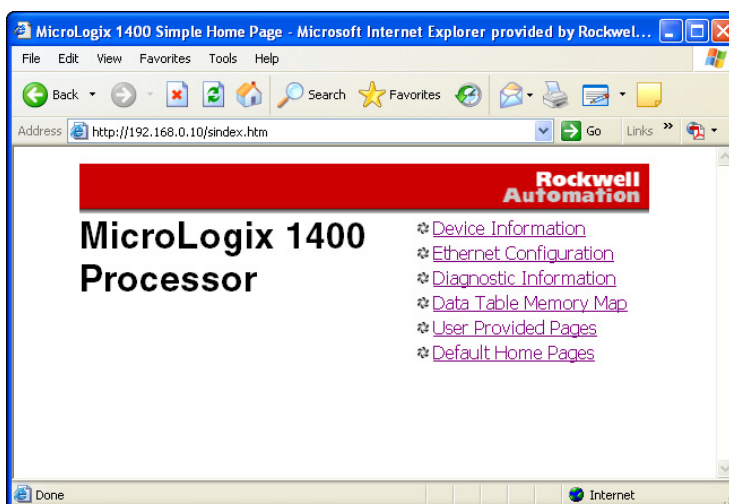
MicroLogix 1400 Simple Home Page - Microsoft Internet Explorer provided by Rockwel...

File Edit View Favorites Tools Help

Back Search Favorites

Address http://192.168.0.10/sindex.htm Go Links

Rockwell Automation

MicroLogix 1400 Processor

Device Information
Ethernet Configuration
Diagnostic Information
Data Table Memory Map
User Provided Pages
Default Home Pages

Done Internet